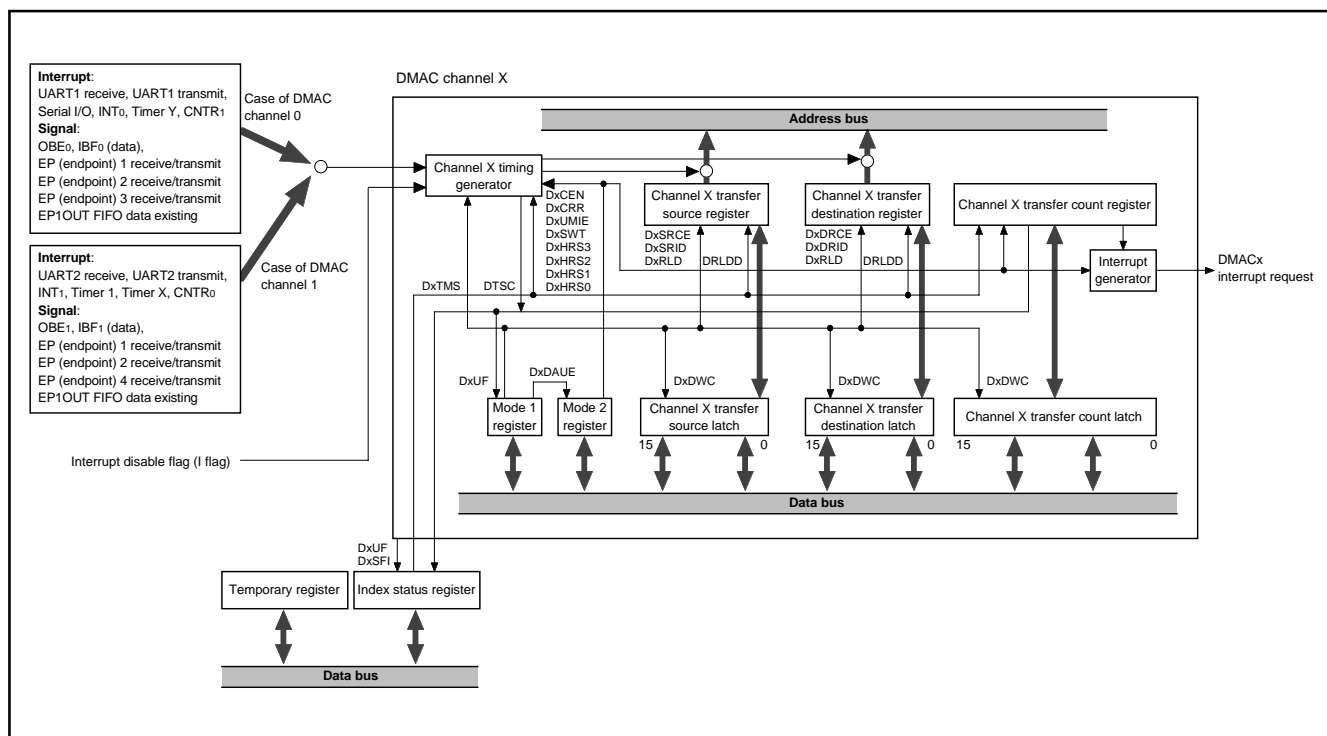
Interrupt:
UART1 receive, UART1 transmit, Serial I/O, $INT_0$, Timer Y, $CNTR_1$
Signal:
$OBE_0$, $IBF_0$ (data),
EP (endpoint) 1 receive/transmit
EP (endpoint) 2 receive/transmit
EP (endpoint) 3 receive/transmit
EP1OUT FIFO data existing

Case of DMAC channel 0

Interrupt:
UART2 receive, UART2 transmit, $INT_1$, Timer 1, Timer X, $CNTR_0$
Signal:
$OBE_1$, $IBF_1$ (data),
EP (endpoint) 1 receive/transmit
EP (endpoint) 2 receive/transmit
EP (endpoint) 4 receive/transmit
EP1OUT FIFO data existing

Case of DMAC channel 1

Interrupt disable flag (I flag)

DMAC channel X

Address bus

Channel X timing generator

DxCEN
DxCRR
DxUMIE
DxSWT
DxHRS3
DxHRS2
DxHRS1
DxHRS0

DxTMS
DTSC

Channel X transfer source register

DxSRCE
DxSRID
DxRLD
DRLDD

Channel X transfer destination register

DxDRCE
DxDRID
DxRLD
DRLDD

Channel X transfer count register

Interrupt generator

DMACx interrupt request

DxUF
DxDAUE

Mode 1 register
Mode 2 register

DxDWC
Channel X transfer source latch
15 0

DxDWC
Channel X transfer destination latch
15 0

DxDWC
Channel X transfer count latch
15 0

Data bus

DxUF
DxSFI

Temporary register
Index status register

Data bus